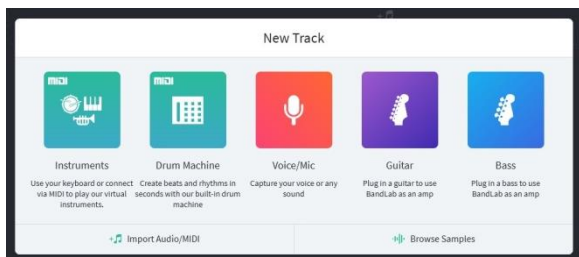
New Track

MIDI

Instruments

Use your keyboard or connect via MIDI to play our virtual instruments.

MIDI

Drum Machine

Create beats and rhythms in seconds with our built-in drum machine

Voice/Mic

Capture your voice or any sound

Guitar

Plug in a guitar to use BandLab as an amp

Bass

Plug in a bass to use BandLab as an amp

Import Audio/MIDI

Browse Samples